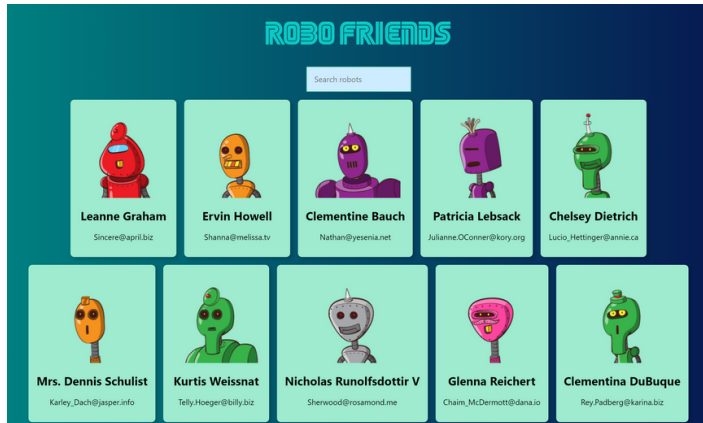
ROBO FRIENDS

Search robots

Leanne Graham
Sincere@april.biz

Ervin Howell
Shanna@melissa.tv

Clementine Bauch
Nathan@yesenia.net

Patricia Lebsack
Julianne.OConner@kory.org

Chelsey Dietrich
Lucio_Hettinger@annie.ca

Mrs. Dennis Schulist
Karley_Dach@jasper.info

Kurtis Weissnat
Telly.Hoeger@billy.biz

Nicholas Runolfsdottir V
Sherwood@rosamond.me

Glenna Reichert
Chaim_McDermott@dana.io

Clementina DuBuque
Rey.Padberg@karina.biz